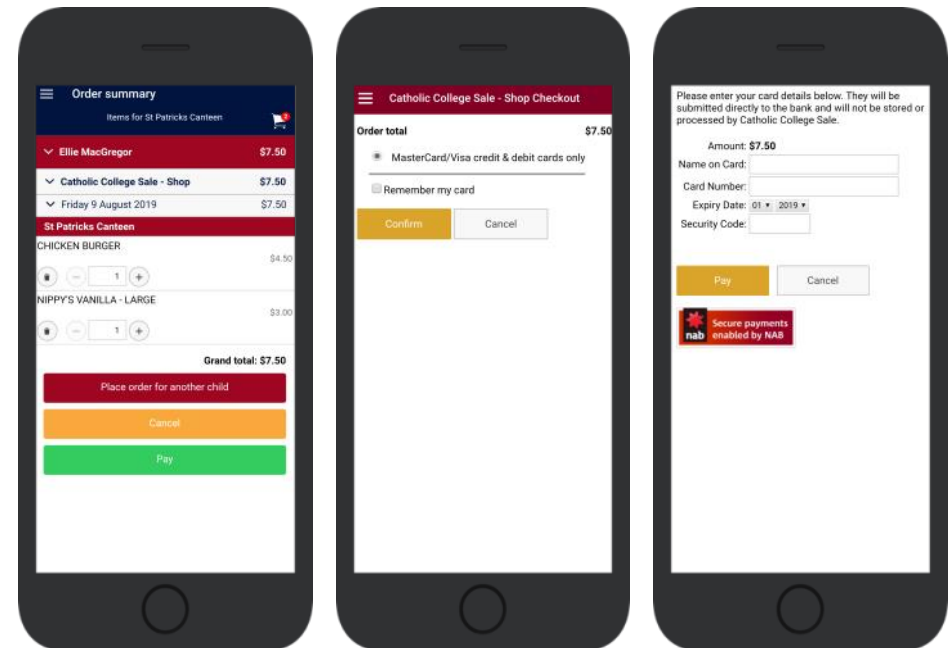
Order summary

Items for St Patricks Canteen

Ellie MacGregor $7.50

Catholic College Sale - Shop $7.50

Friday 9 August 2019 $7.50

St Patricks Canteen

CHICKEN BURGER

$4.50

1

NIPPY'S VANILLA - LARGE

$3.00

1

Grand total: $7.50

Place order for another child

Cancel

Pay

Catholic College Sale - Shop Checkout

Order total $7.50

MasterCard/Visa credit & debit cards only

Remember my card

Confirm

Cancel

Please enter your card details below. They will be submitted directly to the bank and will not be stored or processed by Catholic College Sale.

Amount: $7.50

Name on Card:

Card Number:

Expiry Date: 01 2019

Security Code:

Pay

Cancel

nab Secure payments enabled by NAB